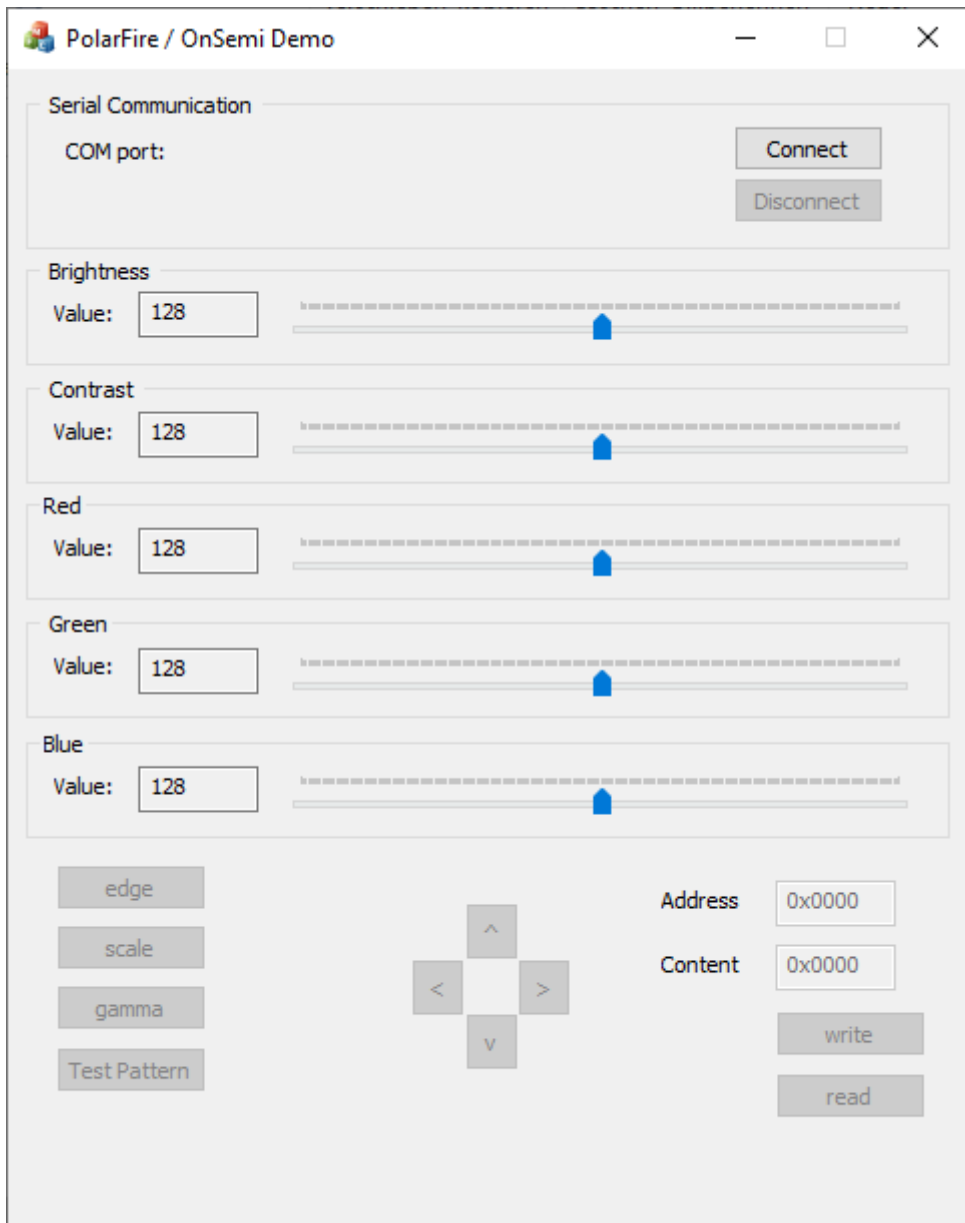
PolarFire / OnSemi Demo

Serial Communication

COM port:

Connect

Disconnect

Brightness

Value: 128

Contrast

Value: 128

Red

Value: 128

Green

Value: 128

Blue

Value: 128

edge

scale

gamma

Test Pattern

^

<

>

v

Address 0x0000

Content 0x0000

write

read